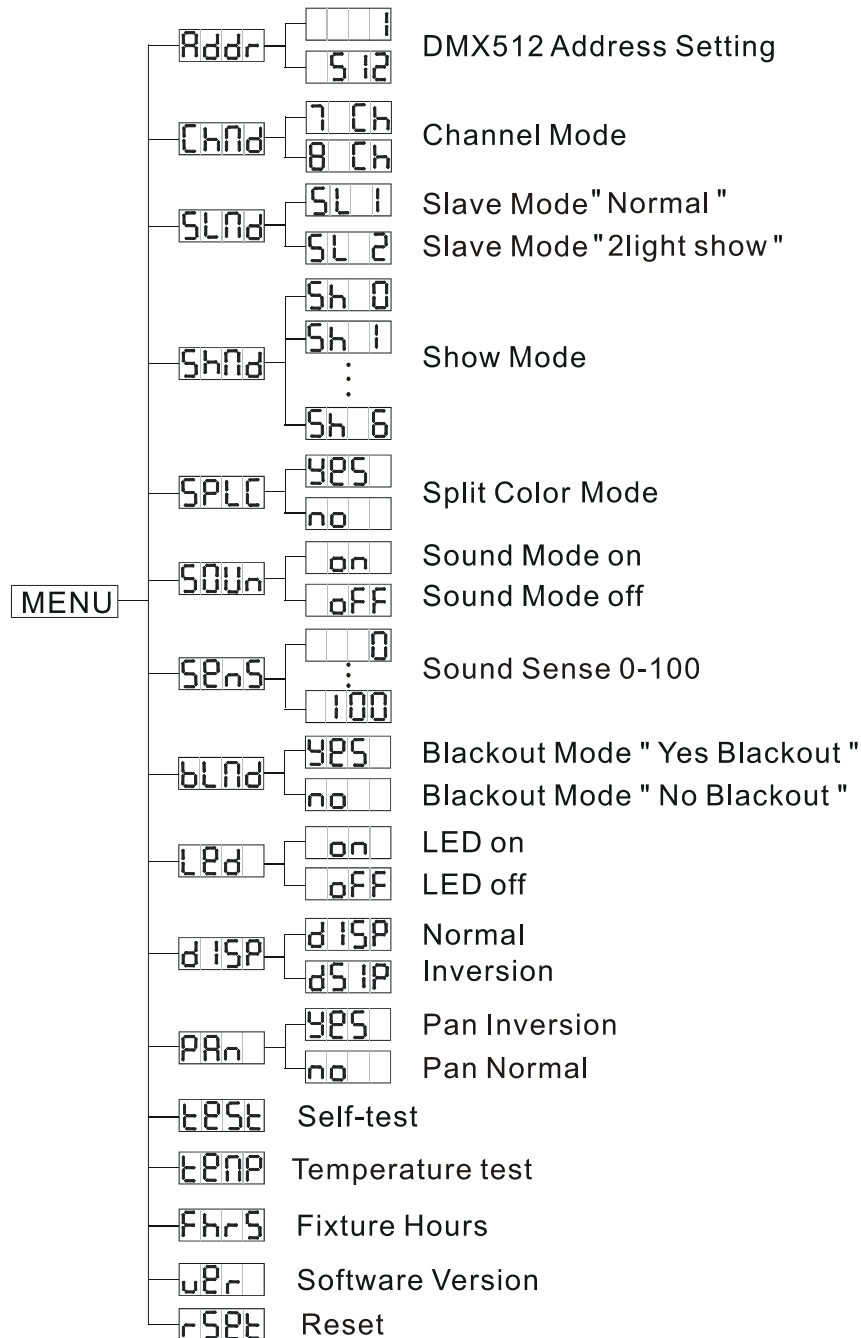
MENU

Addr
1
512
DMX512 Address Setting

ChMd
7 Ch
8 Ch
Channel Mode

SLMd
SL 1
Slave Mode "Normal "
SL 2
Slave Mode "2light show "

ShMd
Sh 0
Sh 1
:
Sh 6
Show Mode

SPLC
YES
no
Split Color Mode

SOUn
on
Sound Mode on
oFF
Sound Mode off

SEnS
0
:
100
Sound Sense 0-100

bLMd
YES
Blackout Mode " Yes Blackout "
no
Blackout Mode " No Blackout "

LEd
on
LED on
oFF
LED off

dISP
dISP
Normal
dSIP
Inversion

PAn
YES
Pan Inversion
no
Pan Normal

tESt
Self-test

tEMP
Temperature test

FhrS
Fixture Hours

uEr
Software Version

rSEt
Reset